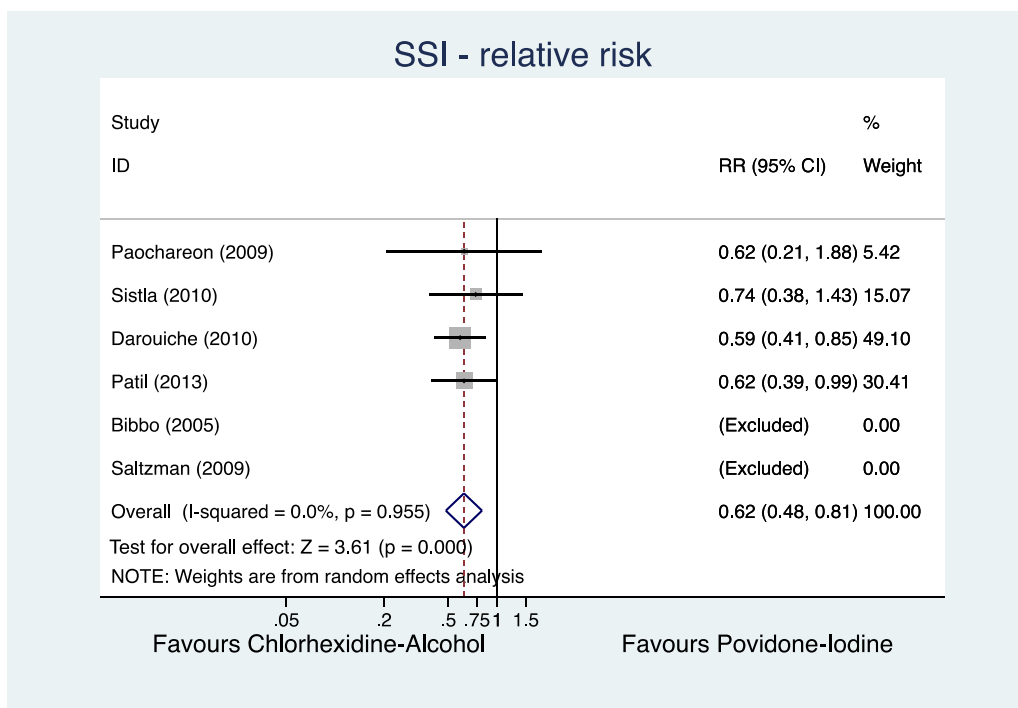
SSI - relative risk

| Study ID | RR (95% CI) | % Weight |
|---|---|---|
| Paochareon (2009) | 0.62 (0.21, 1.88) | 5.42 |
| Sistla (2010) | 0.74 (0.38, 1.43) | 15.07 |
| Darouiche (2010) | 0.59 (0.41, 0.85) | 49.10 |
| Patil (2013) | 0.62 (0.39, 0.99) | 30.41 |
| Bibbo (2005) | (Excluded) | 0.00 |
| Saltzman (2009) | (Excluded) | 0.00 |
| Overall (I-squared = 0.0%, p = 0.955) | 0.62 (0.48, 0.81) | 100.00 |

Test for overall effect: Z = 3.61 (p = 0.000)

NOTE: Weights are from random effects analysis

.05 .2 .5 .75 1 1.5

Favours Chlorhexidine-Alcohol

Favours Povidone-Iodine